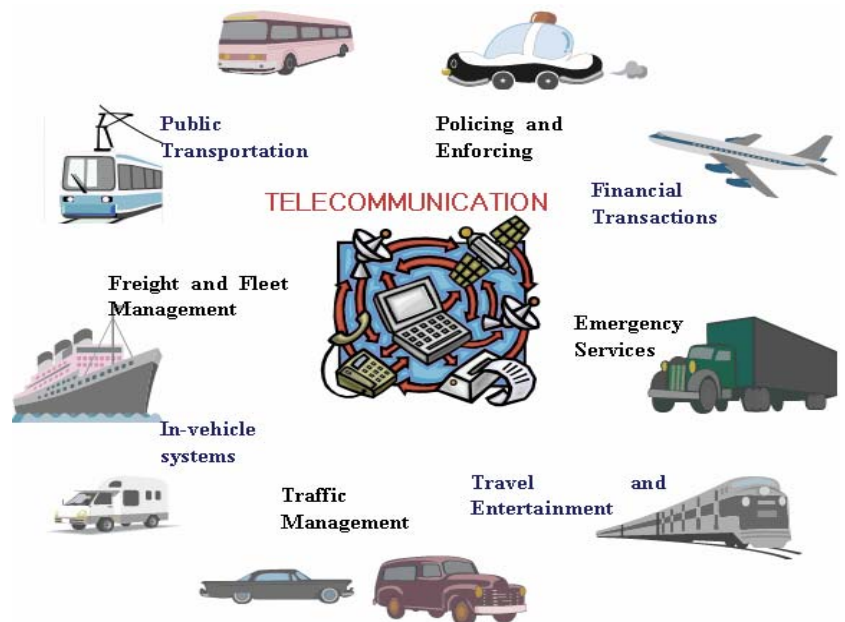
Public Transportation

Policing and Enforcing

TELECOMMUNICATION

Financial Transactions

Freight and Fleet Management

Emergency Services

In-vehicle systems

Traffic Management

Travel and Entertainment